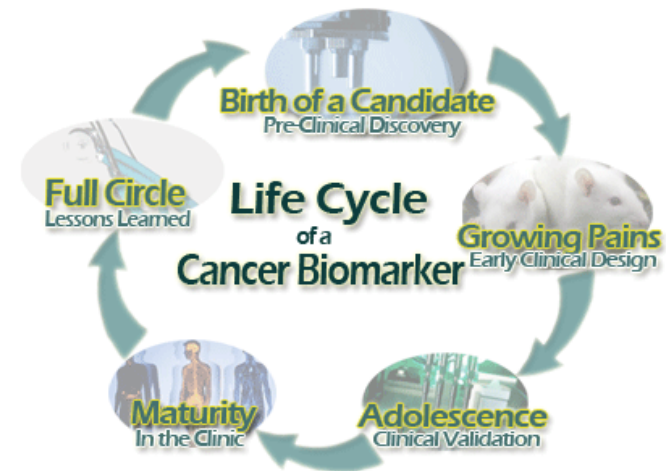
Birth of a Candidate
Pre-Clinical Discovery

Growing Pains
Early Clinical Design

Adolescence
Clinical Validation

Maturity
In the Clinic

Full Circle
Lessons Learned

Life Cycle
of a
Cancer Biomarker